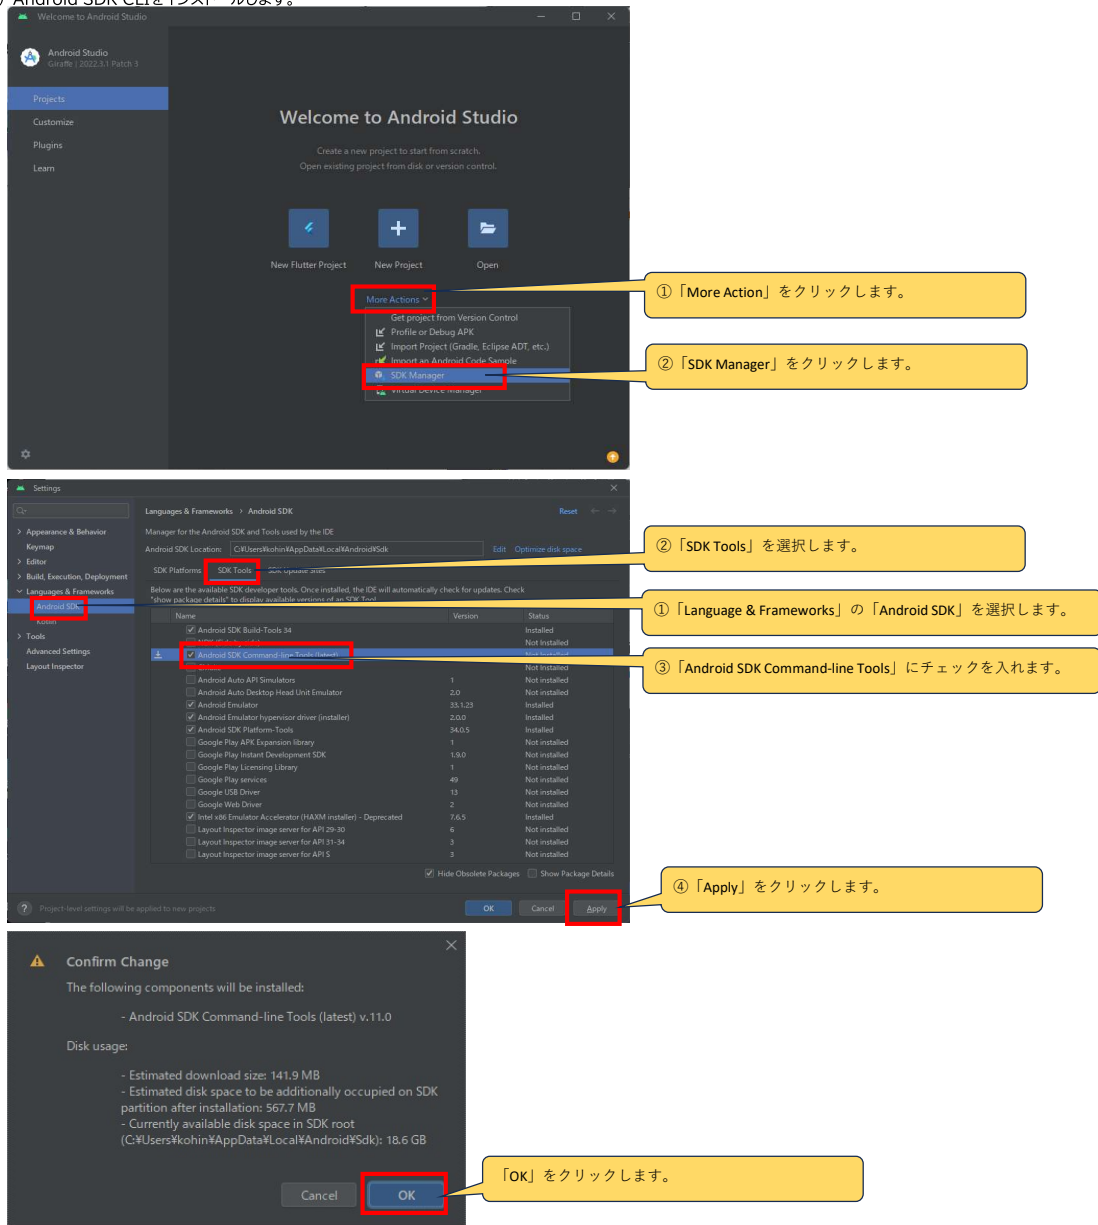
Android SDK CLIをインストールします。

Welcome to Android Studio

Android Studio
Giraffe | 2022.3.1 Patch 3

Projects
Customize
Plugins
Learn

Welcome to Android Studio

Create a new project to start from scratch.
Open existing project from disk or version control.

New Flutter Project
New Project
Open

More Actions

Get project from Version Control
Profile or Debug APK
Import Project (Gradle, Eclipse ADT, etc.)
Import an Android Code Sample
SDK Manager
Virtual Device Manager

①「More Action」をクリックします。

②「SDK Manager」をクリックします。

Settings

Appearance & Behavior
Keymap
Editor
Build, Execution, Deployment
Languages & Frameworks
Android SDK
Kotlin
Tools
Advanced Settings
Layout Inspector

Languages & Frameworks › Android SDK

Reset

Manager for the Android SDK and Tools used by the IDE

Android SDK Location: C:¥Users¥kohin¥AppData¥Local¥Android¥Sdk  Edit  Optimize disk space

SDK Platforms  SDK Tools  SDK Update Sites

Below are the available SDK developer tools. Once installed, the IDE will automatically check for updates. Check "show package details" to display available versions of an SDK Tool.

| Name | Version | Status |
|---|---|---|
| Android SDK Build-Tools 34 | | Installed |
| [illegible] | | Not installed |
| Android SDK Command-line Tools (latest) | | Not installed |
| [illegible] | | Not installed |
| Android Auto API Simulators | 1 | Not installed |
| Android Auto Desktop Head Unit Emulator | 2.0 | Not installed |
| Android Emulator | 33.1.23 | Installed |
| Android Emulator hypervisor driver (installer) | 2.0.0 | Installed |
| Android SDK Platform-Tools | 34.0.5 | Installed |
| Google Play APK Expansion library | 1 | Not installed |
| Google Play Instant Development SDK | 1.9.0 | Not installed |
| Google Play Licensing Library | 1 | Not installed |
| Google Play services | 49 | Not installed |
| Google USB Driver | 13 | Not installed |
| Google Web Driver | 2 | Not installed |
| Intel x86 Emulator Accelerator (HAXM installer) - Deprecated | 7.6.5 | Installed |
| Layout Inspector image server for API 29-30 | 6 | Not installed |
| Layout Inspector image server for API 31-34 | 3 | Not installed |
| Layout Inspector image server for API S | 3 | Not installed |

Hide Obsolete Packages  Show Package Details

Project-level settings will be applied to new projects

OK  Cancel  Apply

②「SDK Tools」を選択します。

①「Language & Frameworks」の「Android SDK」を選択します。

③「Android SDK Command-line Tools」にチェックを入れます。

④「Apply」をクリックします。

Confirm Change

The following components will be installed:

- Android SDK Command-line Tools (latest) v.11.0

Disk usage:

- Estimated download size: 141.9 MB
- Estimated disk space to be additionally occupied on SDK partition after installation: 567.7 MB
- Currently available disk space in SDK root (C:¥Users¥kohin¥AppData¥Local¥Android¥Sdk): 18.6 GB

Cancel  OK

「OK」をクリックします。